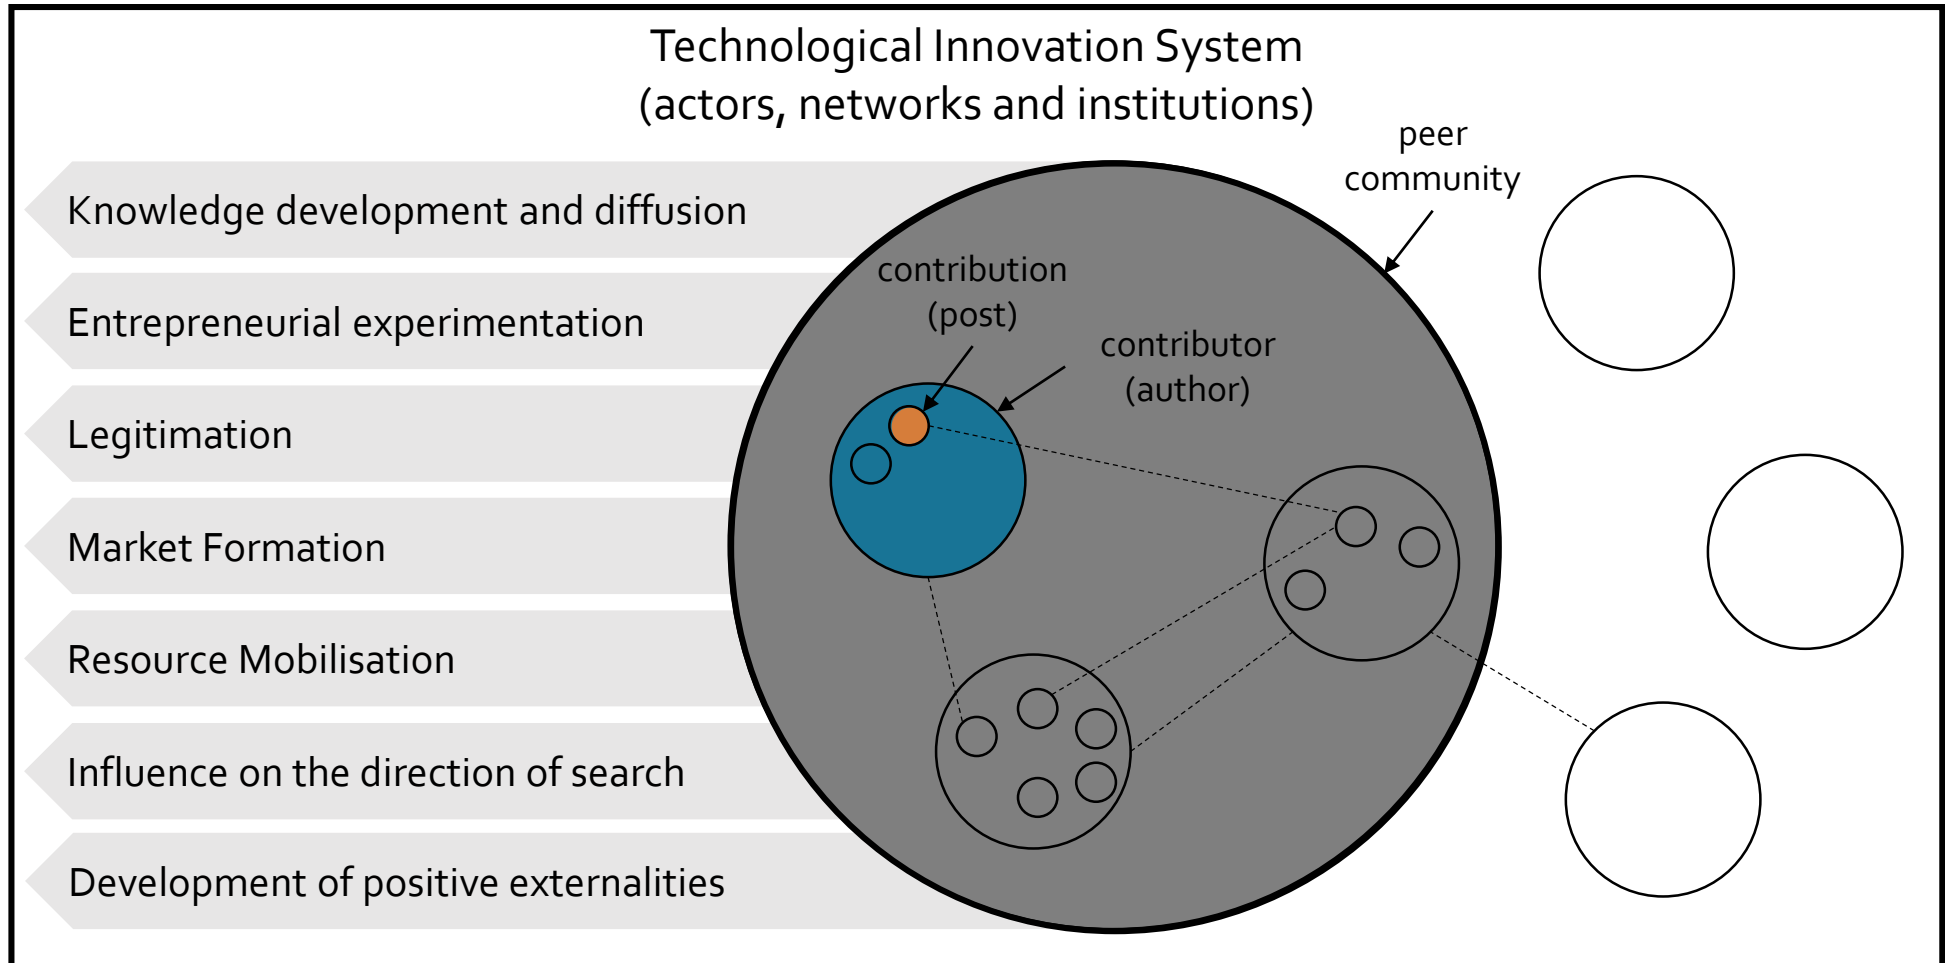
Technological Innovation System
(actors, networks and institutions)

Knowledge development and diffusion

Entrepreneurial experimentation

Legitimation

Market Formation

Resource Mobilisation

Influence on the direction of search

Development of positive externalities

peer community

contribution (post)

contributor (author)